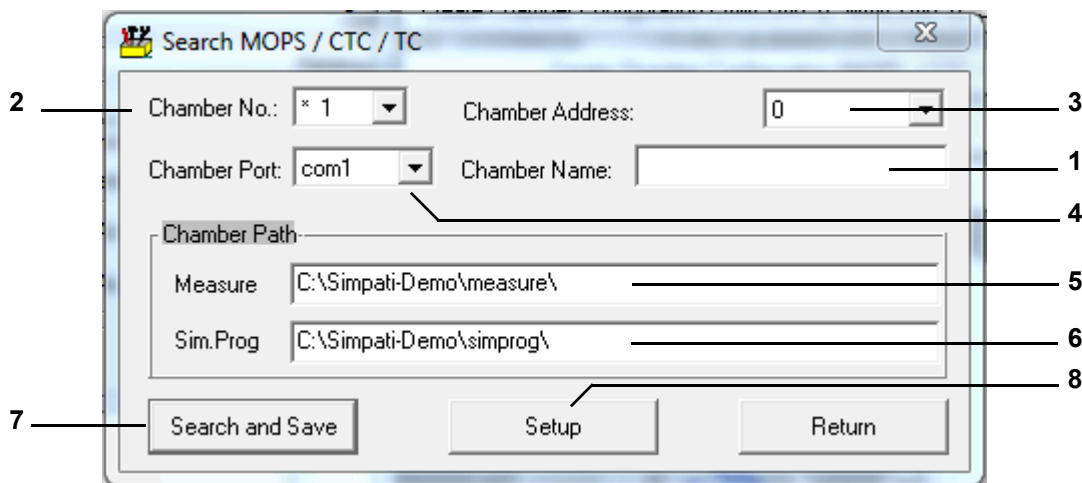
Search MOPS / CTC / TC

2 Chamber No.: * 1

Chamber Address: 0 3

Chamber Port: com1

Chamber Name: 1

4

Chamber Path

Measure C:\Simpati-Demo\measure\ 5

Sim.Prog C:\Simpati-Demo\simprog\ 6

8

7 Search and Save

Setup

Return